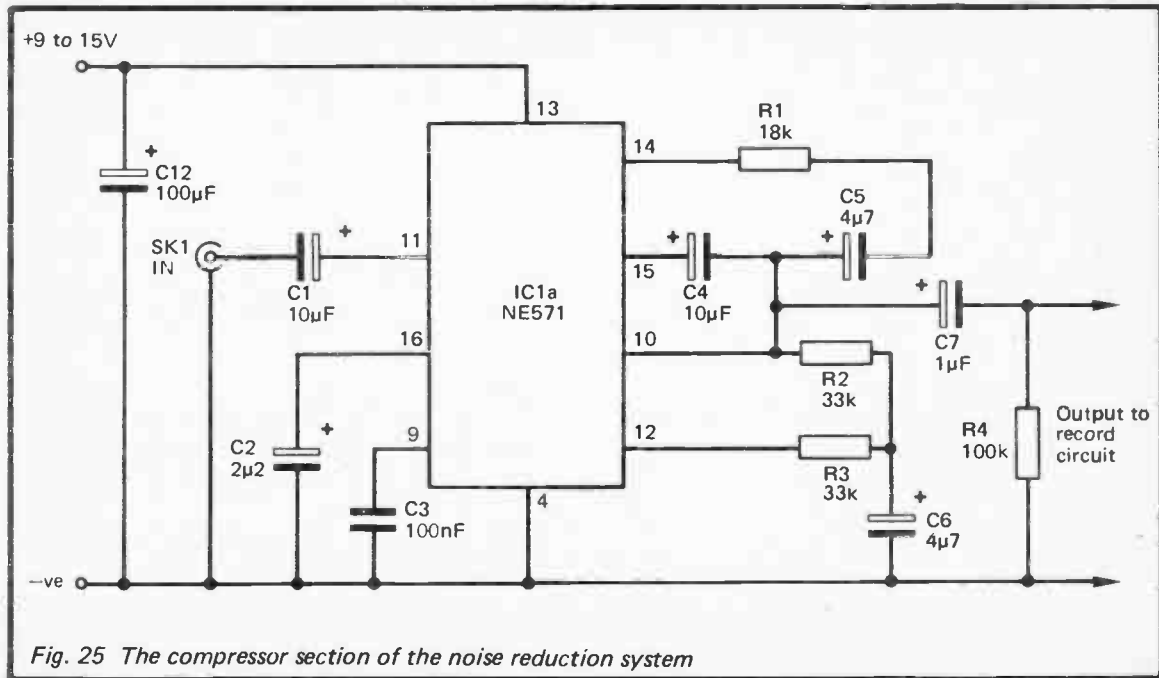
+9 to 15V

C12
100µF

SK1
IN

C1
10µF

C2
2µ2

C3
100nF

13

11

16

9

4

IC1a
NE571

14

15

10

12

R1
18k

C5
4µ7

C4
10µF

C7
1µF

R2
33k

R3
33k

C6
4µ7

R4
100k

Output to record circuit

−ve

Fig. 25 The compressor section of the noise reduction system